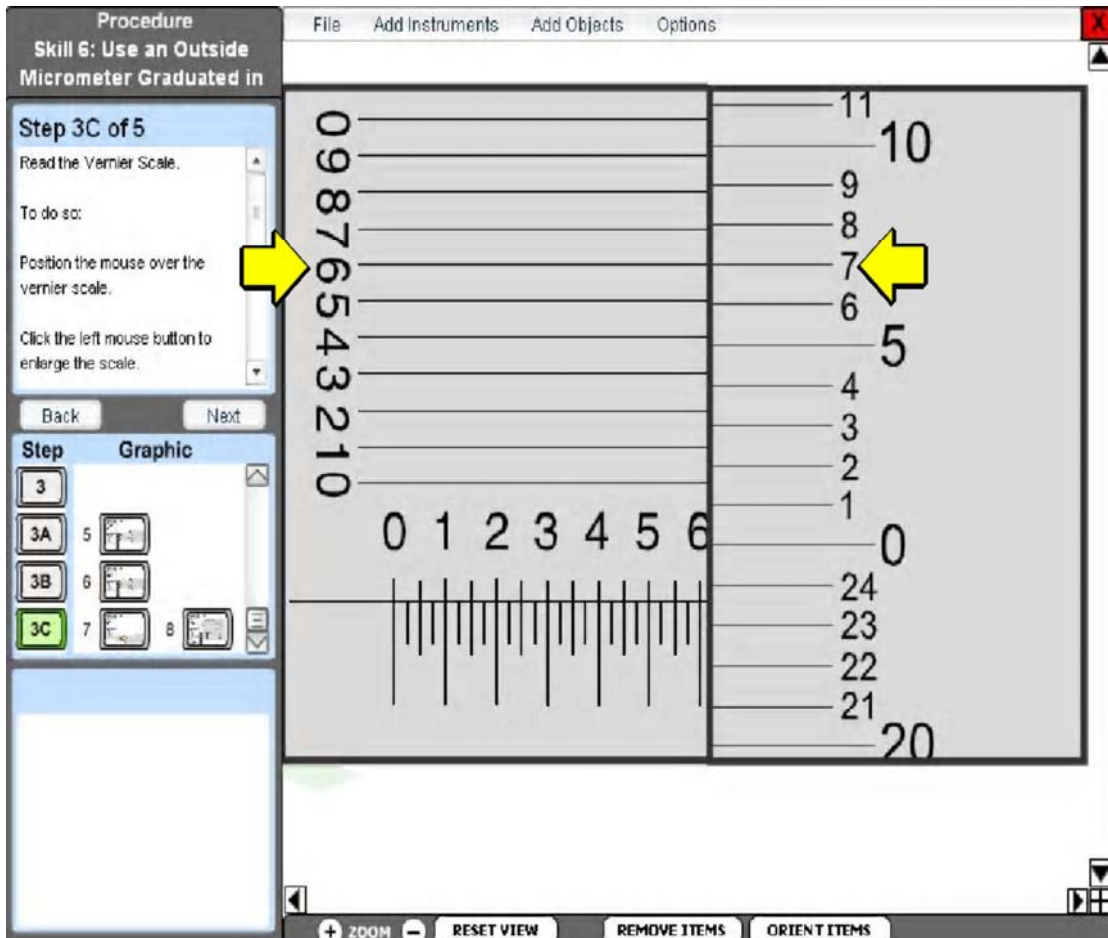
Procedure
Skill 6: Use an Outside Micrometer Graduated in

File Add Instruments Add Objects Options

X

Step 3C of 5

Read the Vernier Scale.

To do so:

Position the mouse over the vernier scale.

Click the left mouse button to enlarge the scale.

Back Next

Step Graphic

3

3A 5

3B 6

3C 7 8

0 9 8 7 6 5 4 3 2 1 0

11
10
9
8
7
6
5
4
3
2
1
0
24
23
22
21
20

0 1 2 3 4 5 6

ZOOM RESET VIEW REMOVE ITEMS ORIENT ITEMS